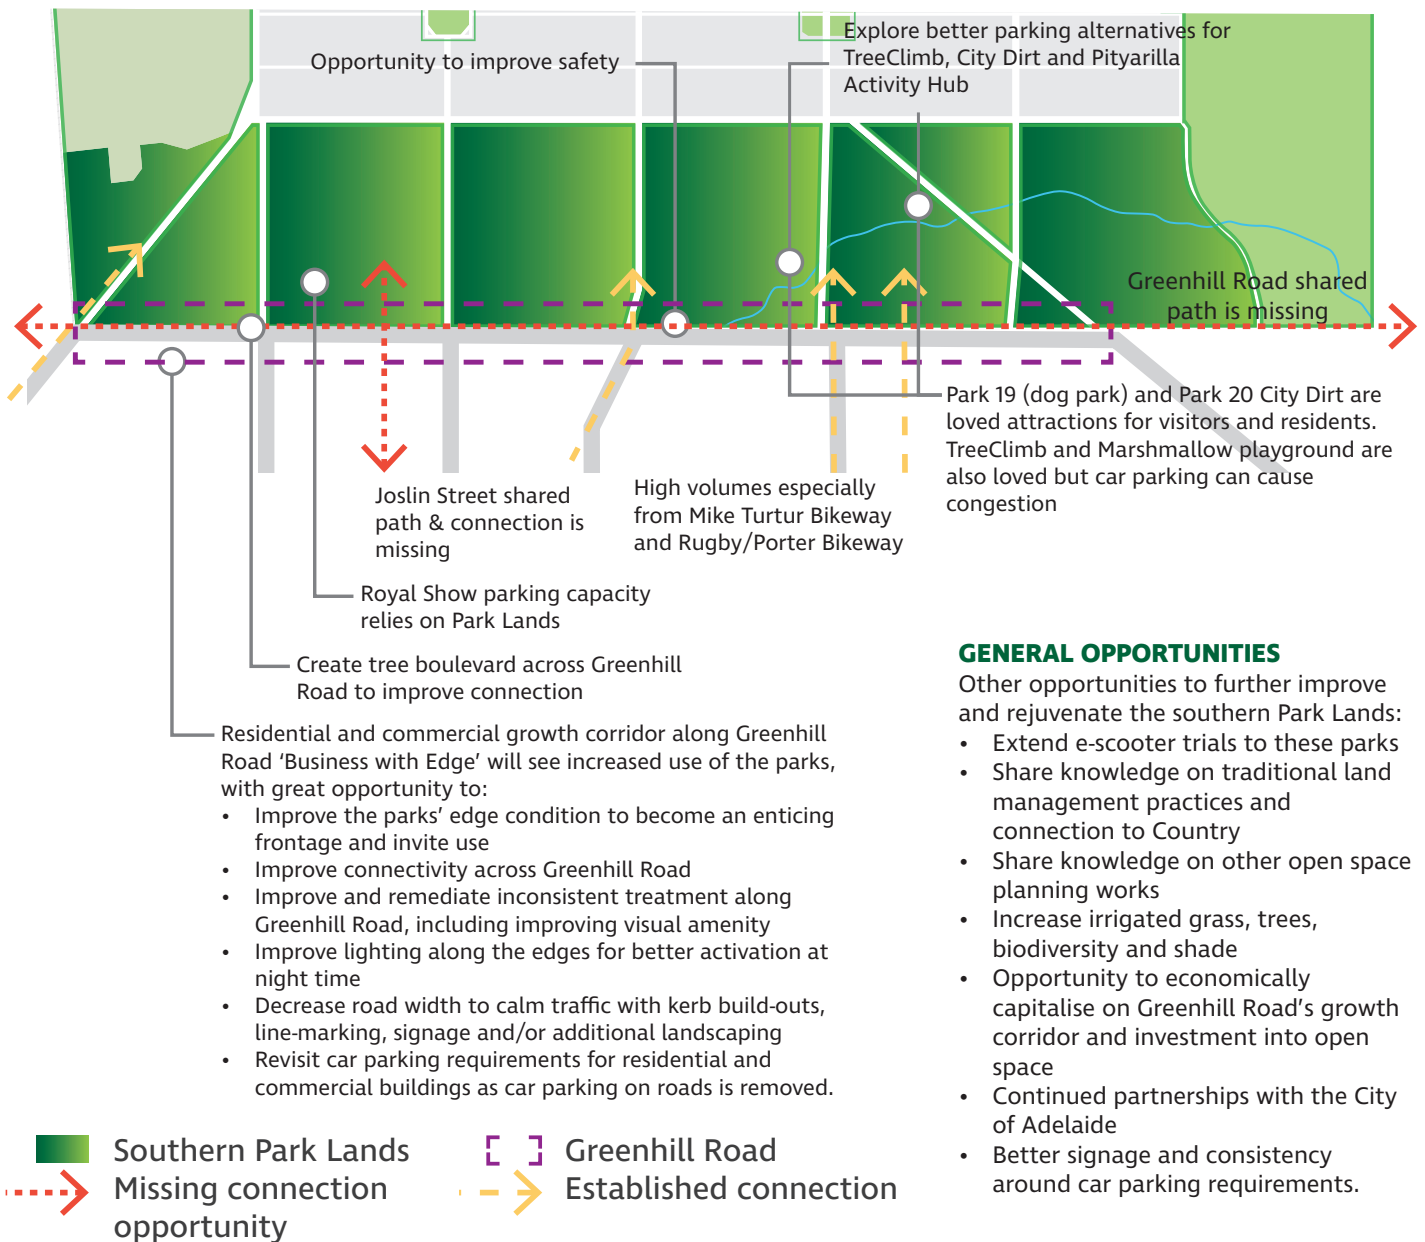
Opportunity to improve safety

Explore better parking alternatives for TreeClimb, City Dirt and Pityarilla Activity Hub

Greenhill Road shared path is missing

Park 19 (dog park) and Park 20 City Dirt are loved attractions for visitors and residents. TreeClimb and Marshmallow playground are also loved but car parking can cause congestion

Joslin Street shared path & connection is missing

High volumes especially from Mike Turtur Bikeway and Rugby/Porter Bikeway

Royal Show parking capacity relies on Park Lands

Create tree boulevard across Greenhill Road to improve connection

Residential and commercial growth corridor along Greenhill Road 'Business with Edge' will see increased use of the parks, with great opportunity to:
• Improve the parks' edge condition to become an enticing frontage and invite use
• Improve connectivity across Greenhill Road
• Improve and remediate inconsistent treatment along Greenhill Road, including improving visual amenity
• Improve lighting along the edges for better activation at night time
• Decrease road width to calm traffic with kerb build-outs, line-marking, signage and/or additional landscaping
• Revisit car parking requirements for residential and commercial buildings as car parking on roads is removed.

GENERAL OPPORTUNITIES
Other opportunities to further improve and rejuvenate the southern Park Lands:
• Extend e-scooter trials to these parks
• Share knowledge on traditional land management practices and connection to Country
• Share knowledge on other open space planning works
• Increase irrigated grass, trees, biodiversity and shade
• Opportunity to economically capitalise on Greenhill Road's growth corridor and investment into open space
• Continued partnerships with the City of Adelaide
• Better signage and consistency around car parking requirements.

Southern Park Lands
Missing connection opportunity
Greenhill Road
Established connection